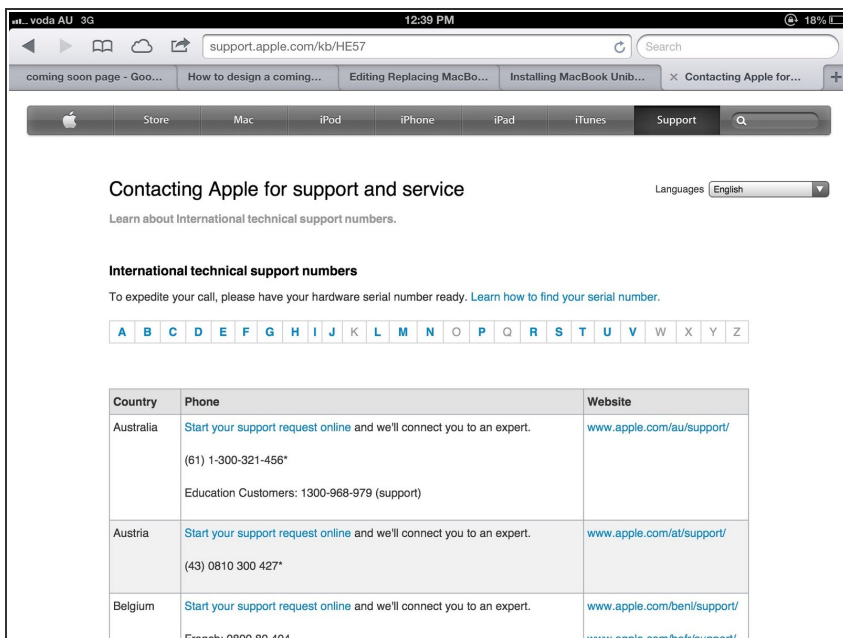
voda AU 3G 12:39 PM 18%

support.apple.com/kb/HE57 Search

coming soon page - Goo... | How to design a coming... | Editing Replacing MacBo... | Installing MacBook Unib... | × Contacting Apple for... | +

Store | Mac | iPod | iPhone | iPad | iTunes | Support

Contacting Apple for support and service

Languages English

Learn about International technical support numbers.

International technical support numbers

To expedite your call, please have your hardware serial number ready. Learn how to find your serial number.

A B C D E F G H I J K L M N O P Q R S T U V W X Y Z

| Country | Phone | Website |
|---|---|---|
| Australia | Start your support request online and we'll connect you to an expert. (61) 1-300-321-456* Education Customers: 1300-968-979 (support) | www.apple.com/au/support/ |
| Austria | Start your support request online and we'll connect you to an expert. (43) 0810 300 427* | www.apple.com/at/support/ |
| Belgium | Start your support request online and we'll connect you to an expert. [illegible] | www.apple.com/benl/support/ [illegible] |